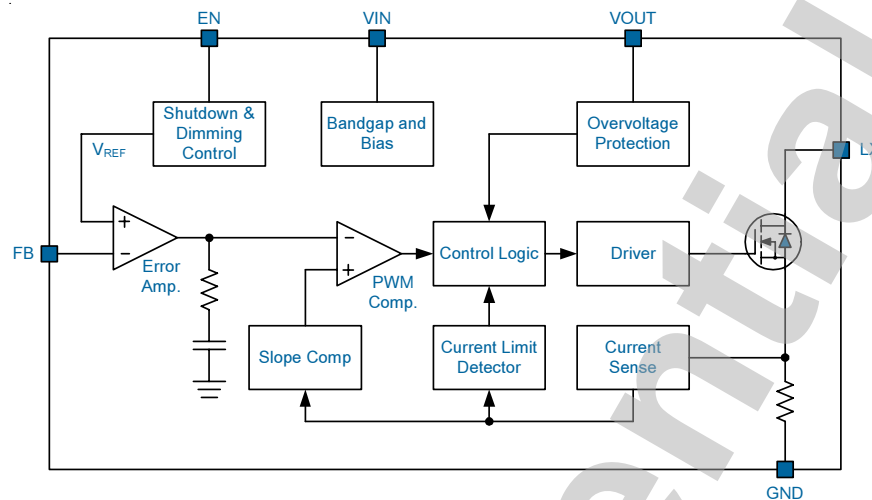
EN

VIN

VOUT

Shutdown & Dimming Control

Bandgap and Bias

Overvoltage Protection

LX

$V_{REF}$

FB

+

−

Error Amp.

−

+

PWM Comp.

Control Logic

Driver

Slope Comp

Current Limit Detector

Current Sense

GND